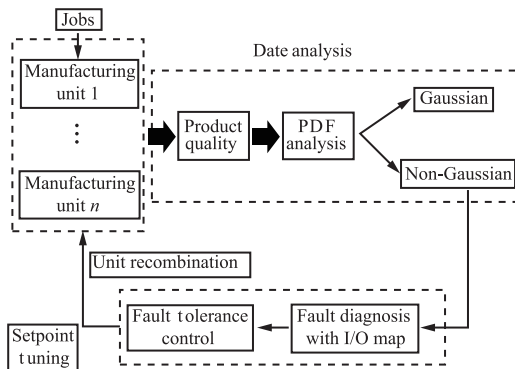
Jobs

Manufacturing unit 1

⋮

Manufacturing unit $n$

Date analysis

Product quality

PDF analysis

Gaussian

Non-Gaussian

Unit recombination

Fault tolerance control

Fault diagnosis with I/O map

Setpoint tuning